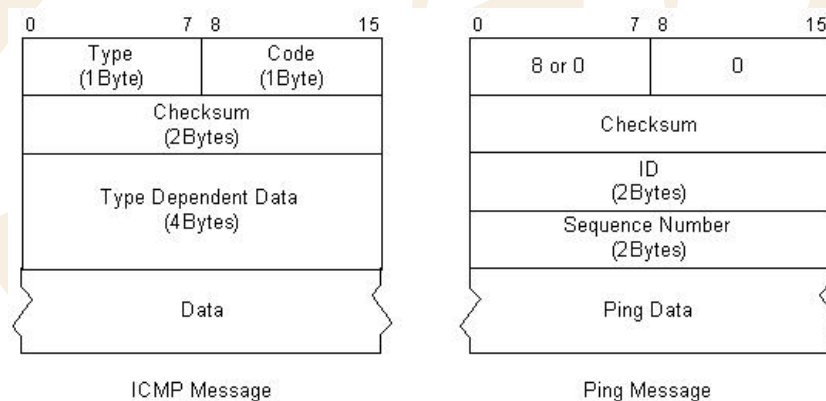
| 0 7 | 8 15 |
|---|---|
| Type (1Byte) | Code (1Byte) |
| Checksum (2Bytes) | |
| Type Dependent Data (4Bytes) | |
| Data | |

ICMP Message

| 0 7 | 8 15 |
|---|---|
| 8 or 0 | 0 |
| Checksum | |
| ID (2Bytes) | |
| Sequence Number (2Bytes) | |
| Ping Data | |

Ping Message